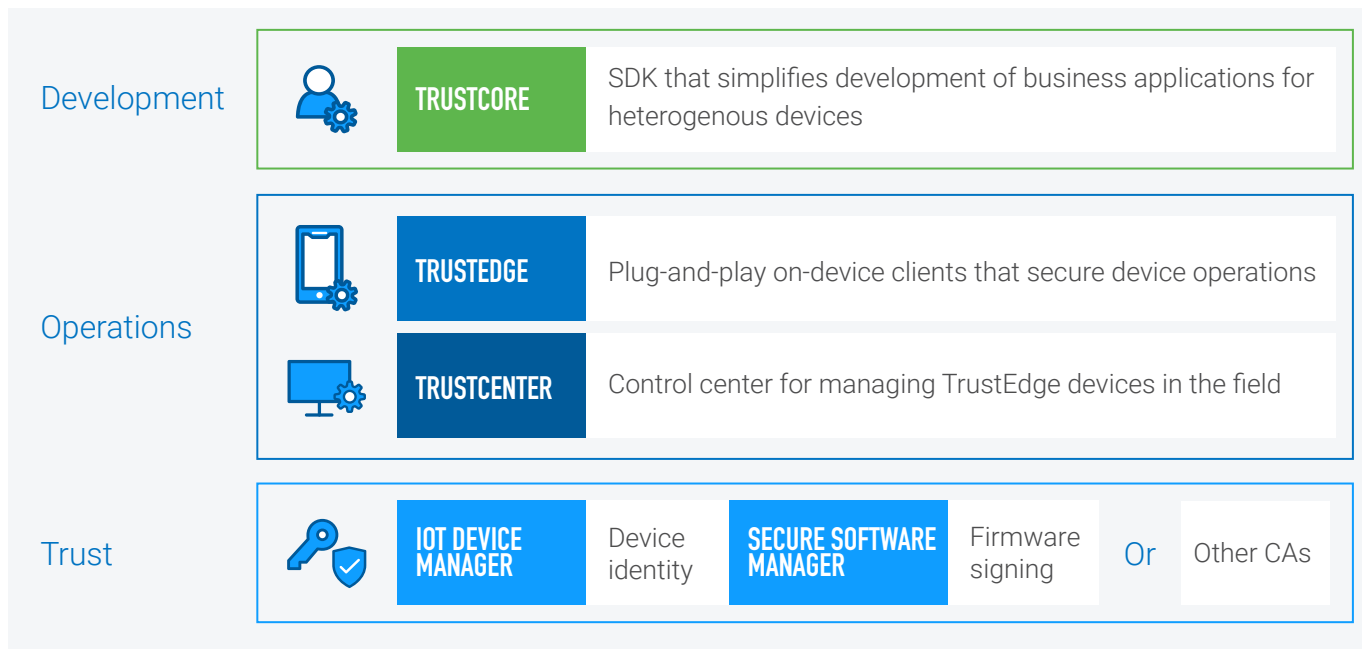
Development

TRUSTCORE

SDK that simplifies development of business applications for heterogenous devices

Operations

TRUSTEDGE

Plug-and-play on-device clients that secure device operations

TRUSTCENTER

Control center for managing TrustEdge devices in the field

Trust

IOT DEVICE MANAGER

Device identity

SECURE SOFTWARE MANAGER

Firmware signing

Or

Other CAs